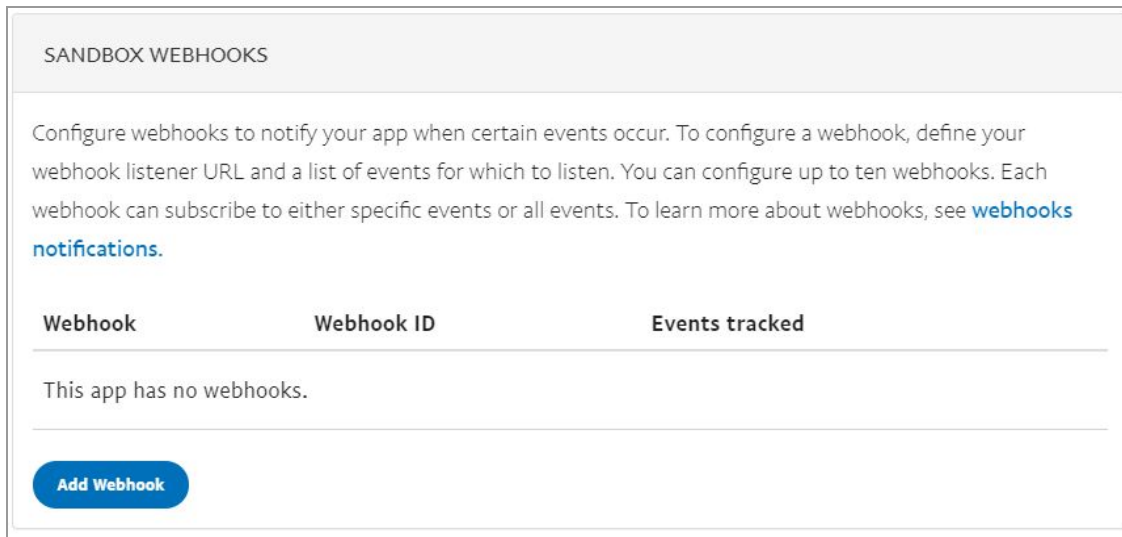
SANDBOX WEBHOOKS

Configure webhooks to notify your app when certain events occur. To configure a webhook, define your webhook listener URL and a list of events for which to listen. You can configure up to ten webhooks. Each webhook can subscribe to either specific events or all events. To learn more about webhooks, see webhooks notifications.

| Webhook | Webhook ID | Events tracked |
|---|---|---|
| This app has no webhooks. | | |

Add Webhook